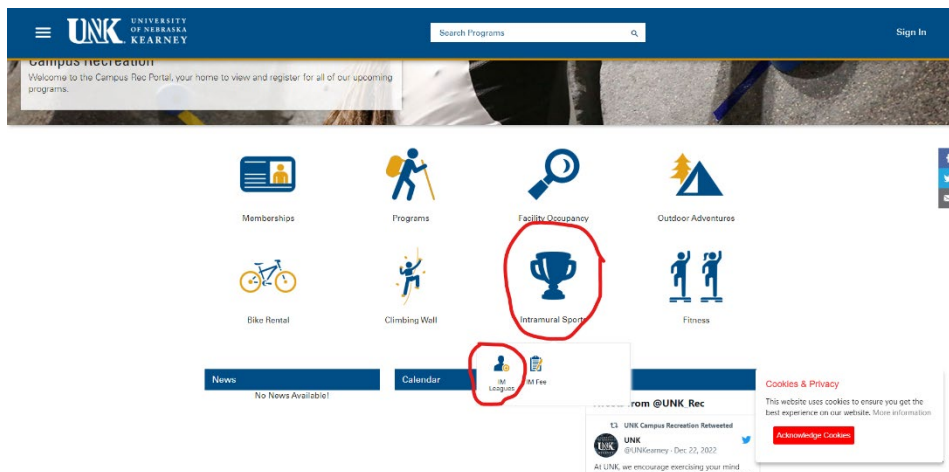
UNK UNIVERSITY OF NEBRASKA KEARNEY

Search Programs

Sign In

Campus Recreation
Welcome to the Campus Rec Portal, your home to view and register for all of our upcoming programs.

Memberships

Programs

Facility Occupancy

Outdoor Adventures

Bike Rental

Climbing Wall

Intramural Sports

Fitness

IM Leagues

IM Fee

News
No News Available!

Calendar

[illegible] from @UNK_Rec

UNK Campus Recreation Retweeted
UNK
@UNKearney · Dec 22, 2022
At UNK, we encourage exercising your mind

Cookies & Privacy
This website uses cookies to ensure you get the best experience on our website. More information
Acknowledge Cookies